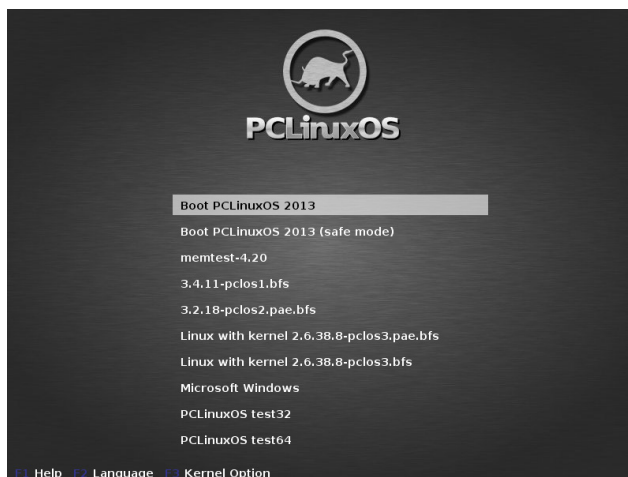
PCLinuxOS

Boot PCLinuxOS 2013
Boot PCLinuxOS 2013 (safe mode)
memtest-4.20
3.4.11-pclos1.bfs
3.2.18-pclos2.pae.bfs
Linux with kernel 2.6.38.8-pclos3.pae.bfs
Linux with kernel 2.6.38.8-pclos3.bfs
Microsoft Windows
PCLinuxOS test32
PCLinuxOS test64

F1 Help F2 Language F3 Kernel Option